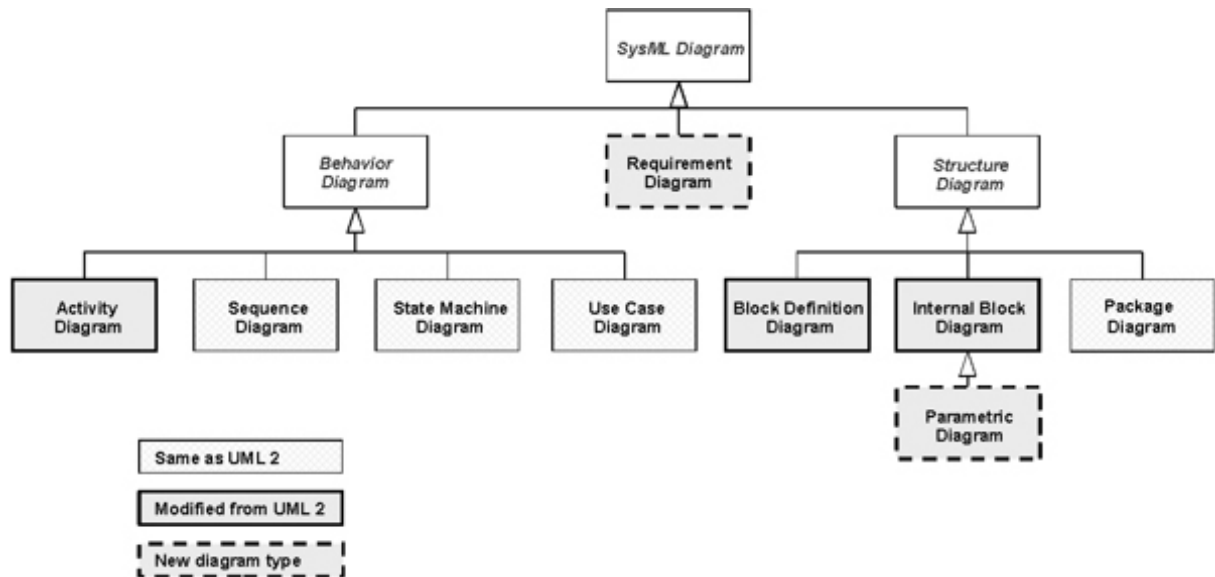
SysML Diagram

Behavior Diagram

Requirement Diagram

Structure Diagram

Activity Diagram

Sequence Diagram

State Machine Diagram

Use Case Diagram

Block Definition Diagram

Internal Block Diagram

Package Diagram

Parametric Diagram

Same as UML 2

Modified from UML 2

New diagram type